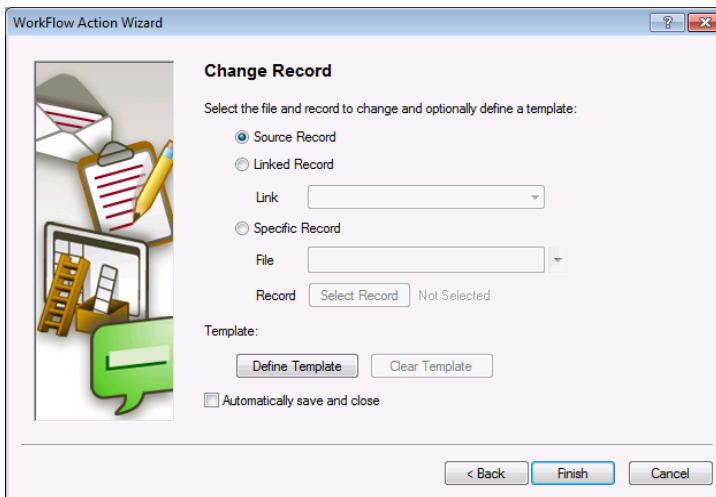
WorkFlow Action Wizard

?

Change Record

Select the file and record to change and optionally define a template:

Source Record

Linked Record

Link

Specific Record

File

Record

Select Record

Not Selected

Template:

Define Template

Clear Template

Automatically save and close

< Back

Finish

Cancel